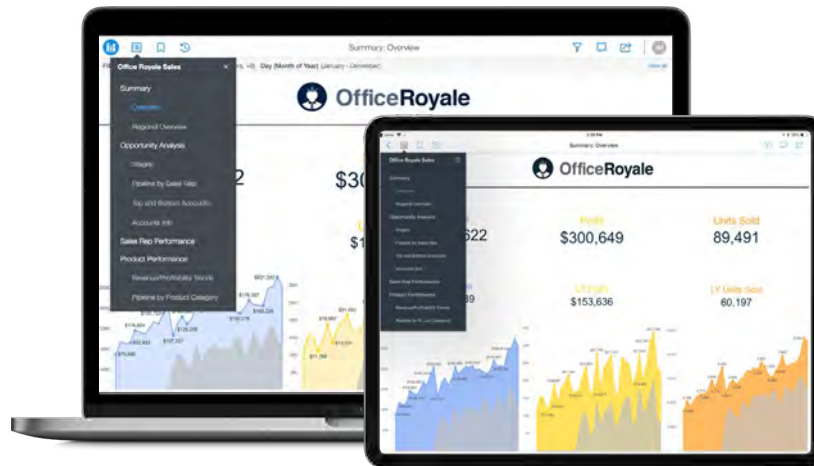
Summary: Overview

Day (Month of Year) (January - December)

Office Royale Sales

Summary

Overview

Regional Overview

Opportunity Analysis

Pipeline by Sales Rep

Top and Bottom Accounts

Accounts Info

Sales Rep Performance

Product Performance

Revenue/Profitability Trends

Pipeline by Product Category

OfficeRoyale

$30

2

Summary: Overview

Office Royale Sales

OfficeRoyale

622

Profit

$300,649

Units Sold

89,491

LY Profit

$153,636

LY Units Sold

60,197